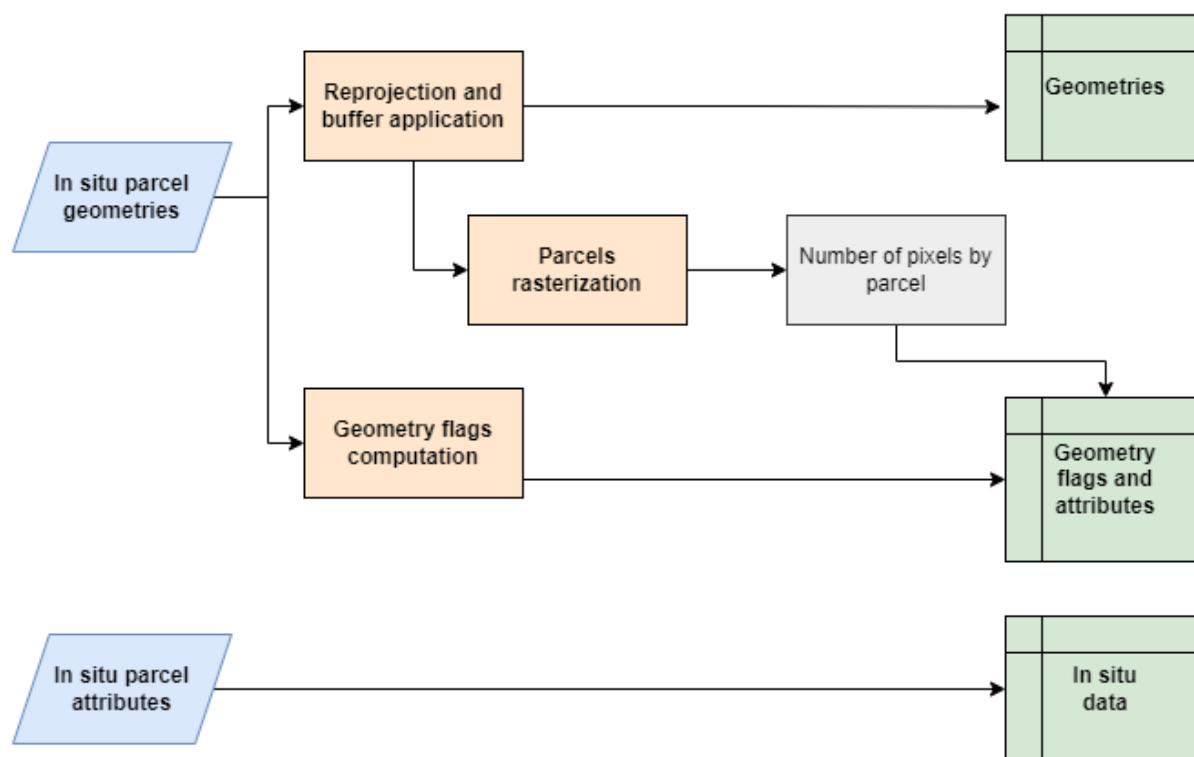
In situ parcel geometries

Reprojection and buffer application

Geometries

Parcels rasterization

Number of pixels by parcel

Geometry flags computation

Geometry flags and attributes

In situ parcel attributes

In situ data